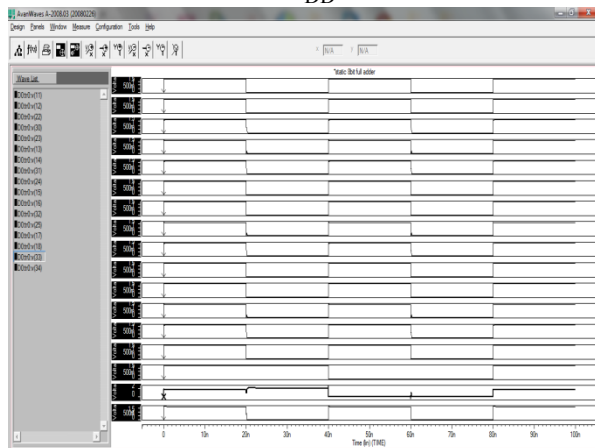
AvanWaves A-2008.03 (20080226)
Design Panels Window Measure Configuration Tools Help

N/A N/A

Wave List

D0:tr0:v(11)
D0:tr0:v(12)
D0:tr0:v(22)
D0:tr0:v(30)
D0:tr0:v(23)
D0:tr0:v(13)
D0:tr0:v(14)
D0:tr0:v(31)
D0:tr0:v(24)
D0:tr0:v(15)
D0:tr0:v(16)
D0:tr0:v(32)
D0:tr0:v(25)
D0:tr0:v(17)
D0:tr0:v(18)
D0:tr0:v(33)
D0:tr0:v(34)

"static 8bit full adder

500m
500m
500m
500m
500m
500m
500m
500m
500m
500m
500m
500m
500m
500m
500m
0
500m

0 10n 20n 30n 40n 50n 60n 70n 80n 90n 100n
Time (lin) (TIME)